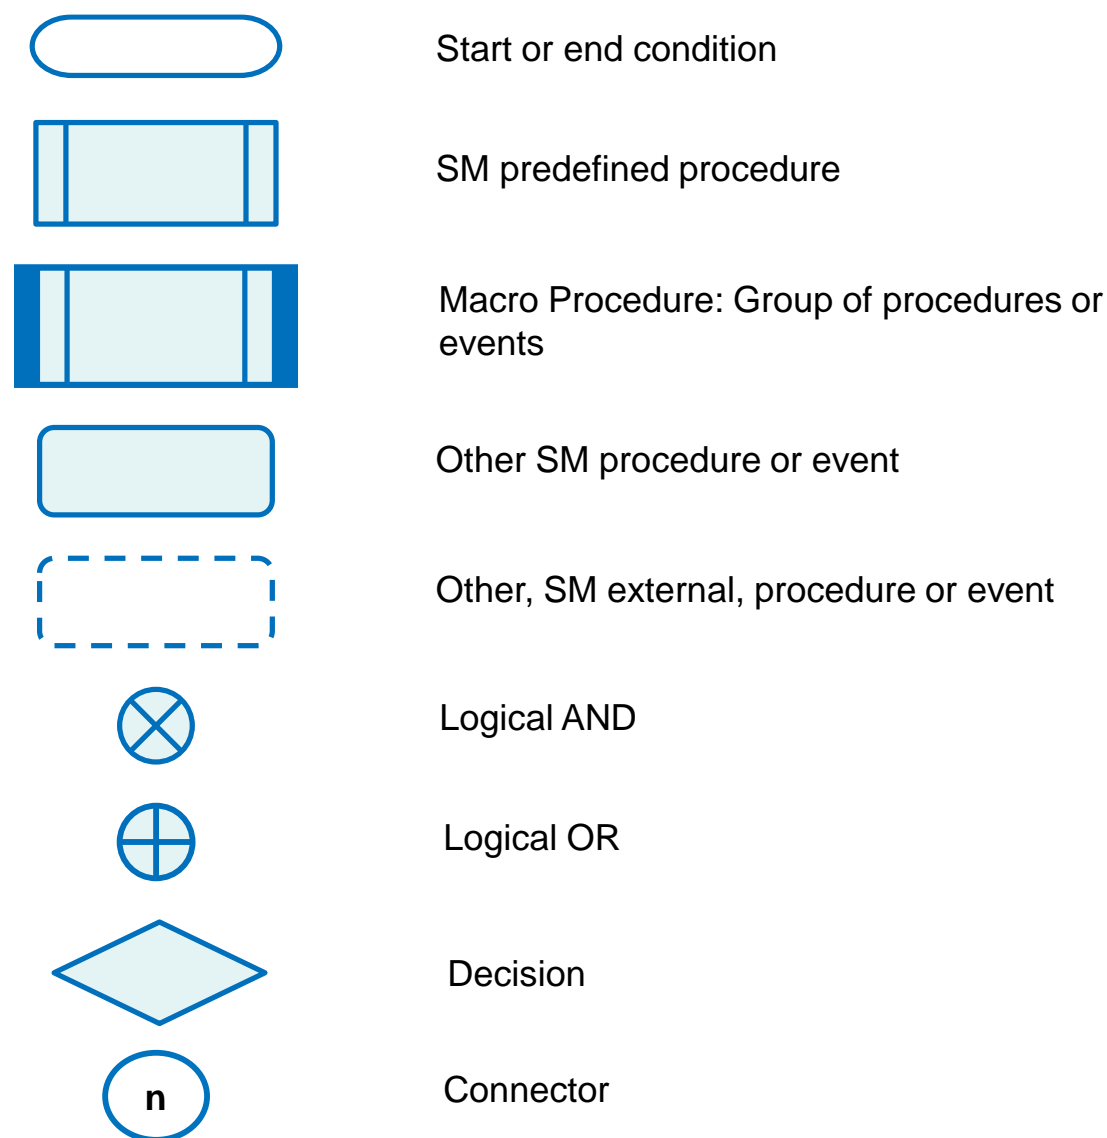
Start or end condition

SM predefined procedure

Macro Procedure: Group of procedures or events

Other SM procedure or event

Other, SM external, procedure or event

Logical AND

Logical OR

Decision

n

Connector